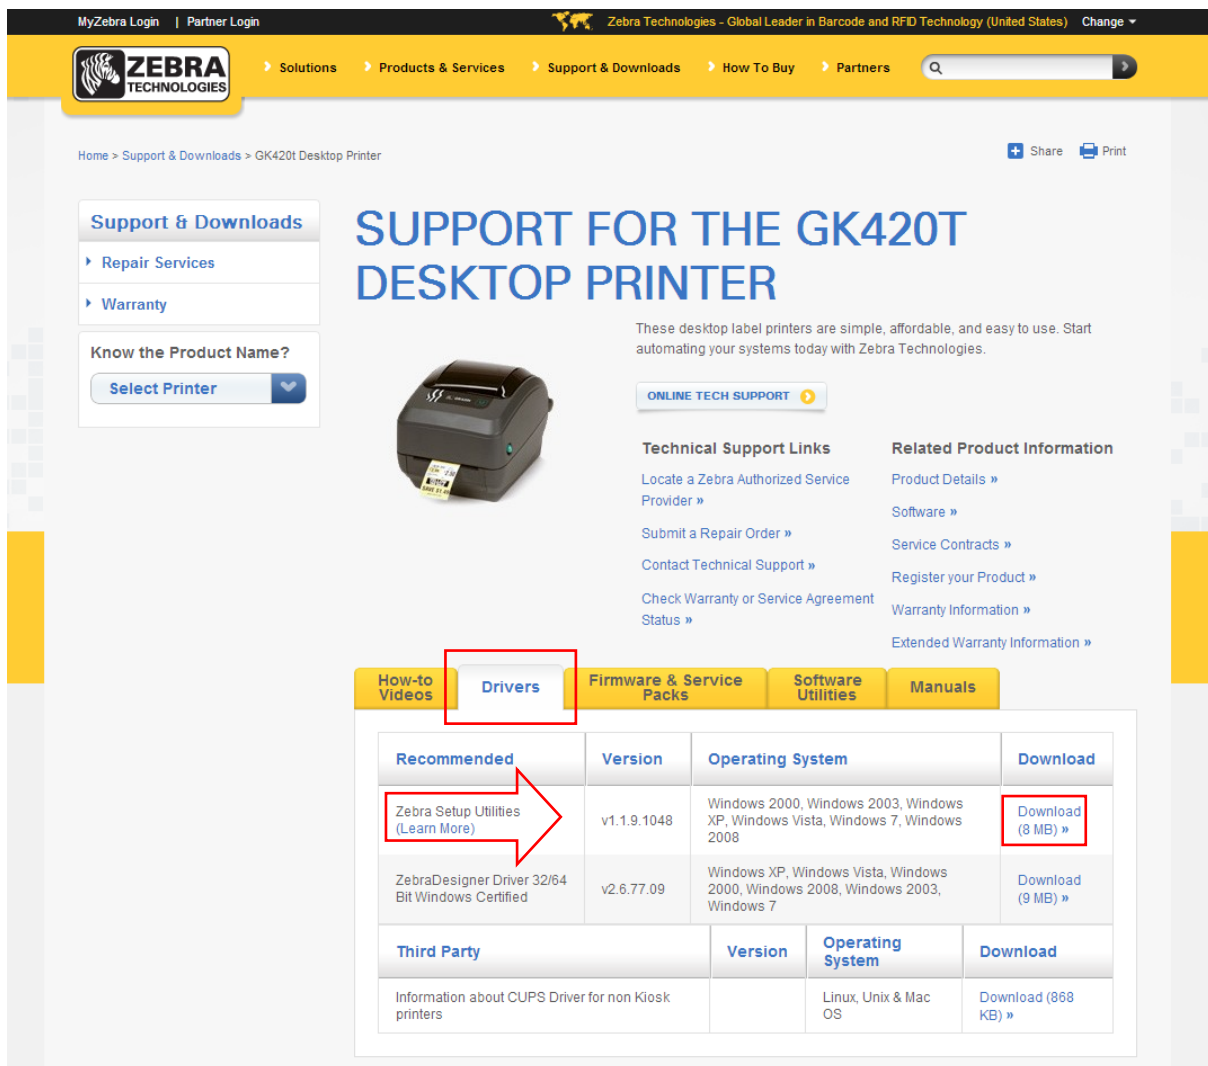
MyZebra Login | Partner Login

Zebra Technologies - Global Leader in Barcode and RFID Technology (United States) Change

ZEBRA TECHNOLOGIES

Solutions Products & Services Support & Downloads How To Buy Partners

Home > Support & Downloads > GK420t Desktop Printer

Share Print

Support & Downloads

Repair Services

Warranty

Know the Product Name?

Select Printer

SUPPORT FOR THE GK420T DESKTOP PRINTER

These desktop label printers are simple, affordable, and easy to use. Start automating your systems today with Zebra Technologies.

ONLINE TECH SUPPORT

Technical Support Links

Locate a Zebra Authorized Service Provider »

Submit a Repair Order »

Contact Technical Support »

Check Warranty or Service Agreement Status »

Related Product Information

Product Details »

Software »

Service Contracts »

Register your Product »

Warranty Information »

Extended Warranty Information »

How-to Videos | Drivers | Firmware & Service Packs | Software Utilities | Manuals

| Recommended | Version | Operating System | Download |
|---|---|---|---|
| Zebra Setup Utilities (Learn More) | v1.1.9.1048 | Windows 2000, Windows 2003, Windows XP, Windows Vista, Windows 7, Windows 2008 | Download (8 MB) » |
| ZebraDesigner Driver 32/64 Bit Windows Certified | v2.6.77.09 | Windows XP, Windows Vista, Windows 2000, Windows 2008, Windows 2003, Windows 7 | Download (9 MB) » |

| Third Party | Version | Operating System | Download |
|---|---|---|---|
| Information about CUPS Driver for non Kiosk printers | | Linux, Unix & Mac OS | Download (868 KB) » |